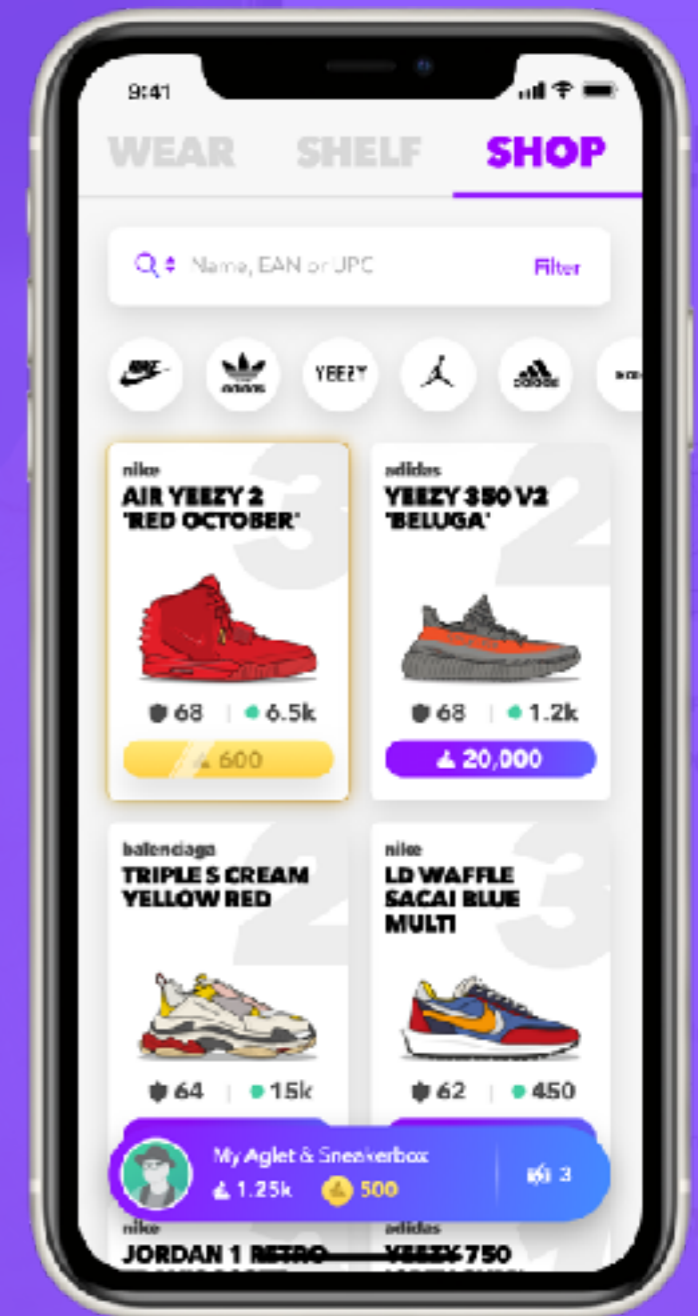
9:41

WEAR SHELF SHOP

Name, EAN or UPC Filter

YEEZY

nike
AIR YEEZY 2 'RED OCTOBER'
68 | 6.5k
600

adidas
YEEZY 350 V2 'BELUGA'
68 | 1.2k
20,000

balenciaga
TRIPLE S CREAM YELLOW RED
64 | 15k

nike
LD WAFFLE SACAI BLUE MULTI
62 | 450

My Aglet & Sneakerbox
1.25k 500
3

nike
JORDAN 1 RETRO

adidas
YEEZY 750